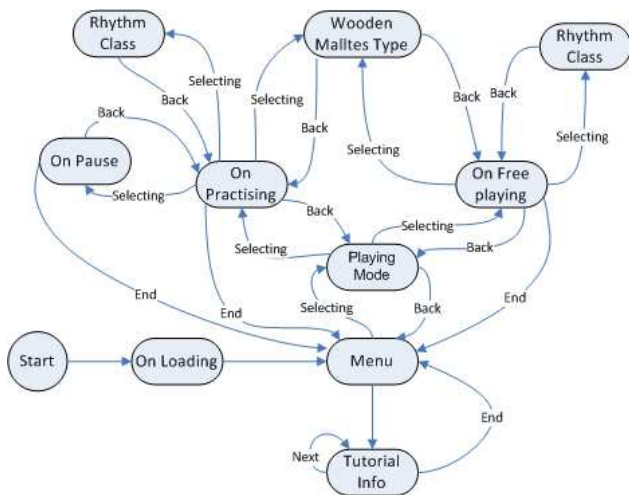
Rhythm Class

Wooden Malltes Type

Rhythm Class

Selecting

Back

Selecting

Back

Back

Back

Back

Selecting

Selecting

On Pause

On Practising

On Free playing

Selecting

Back

Selecting

Selecting

Back

Playing Mode

End

Selecting

Back

End

End

Start

On Loading

Menu

End

Next

Tutorial Info